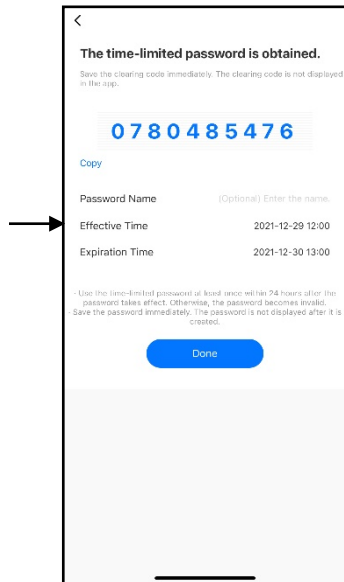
<

The time-limited password is obtained.

Save the clearing code immediately. The clearing code is not displayed in the app.

0780485476

Copy

| | |
|---|---|
| Password Name | (Optional) Enter the name. |
| Effective Time | 2021-12-29 12:00 |
| Expiration Time | 2021-12-30 13:00 |

- Use the time-limited password at least once within 24 hours after the password takes effect. Otherwise, the password becomes invalid.
- Save the password immediately. The password is not displayed after it is created.

Done